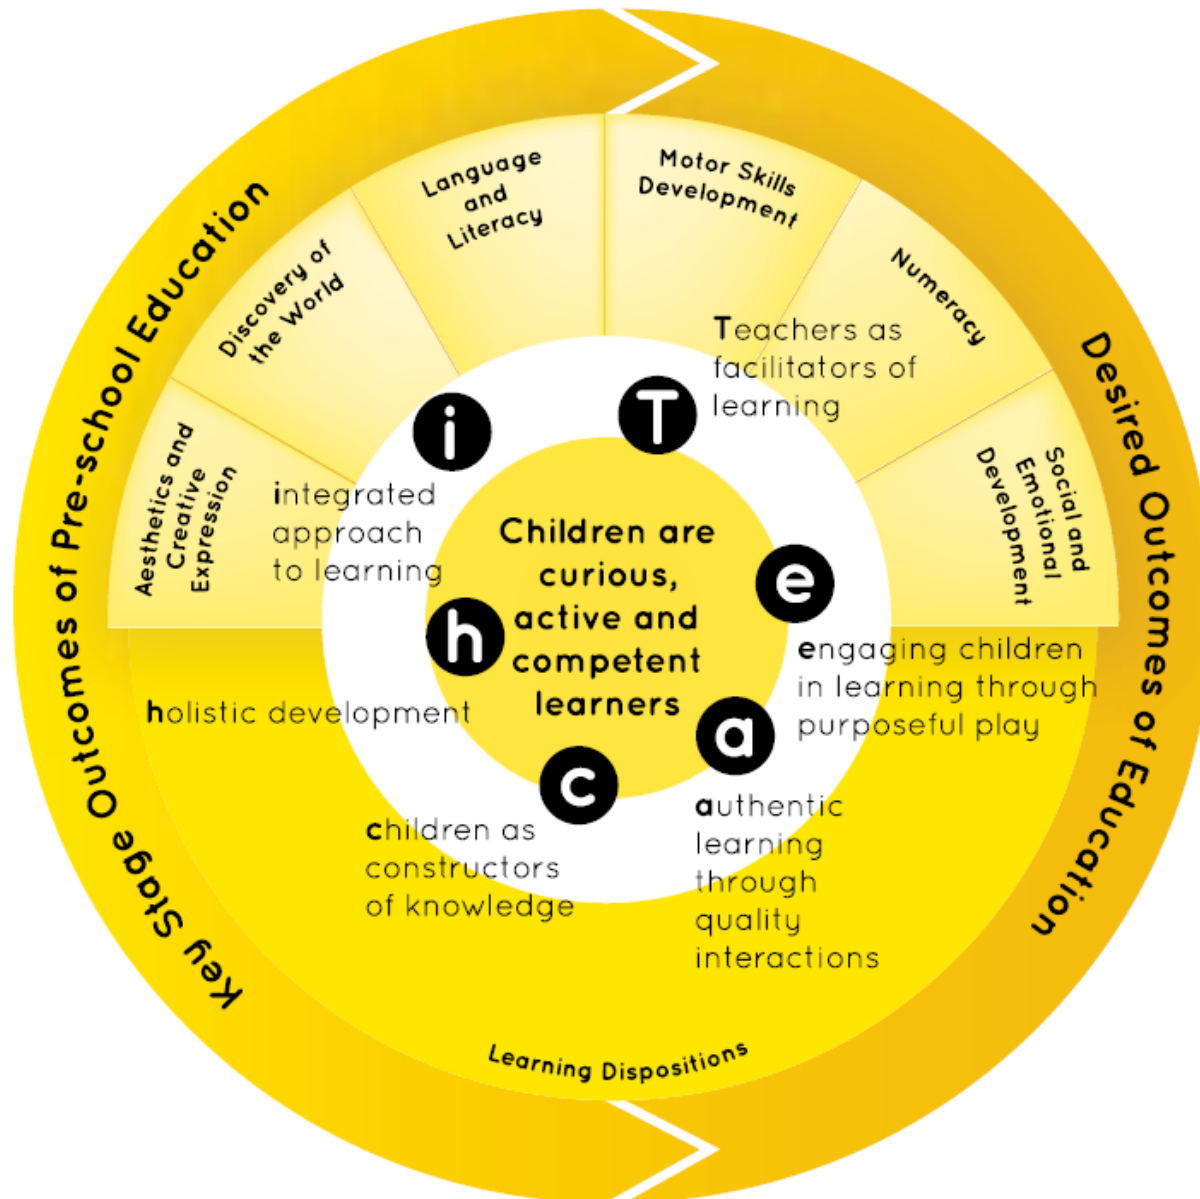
Key Stage Outcomes of Pre-school Education

Desired Outcomes of Education

Aesthetics and Creative Expression

Discovery of the World

Language and Literacy

Motor Skills Development

Numeracy

Social and Emotional Development

Children are curious, active and competent learners

T

Teachers as facilitators of learning

i

integrated approach to learning

e

engaging children in learning through purposeful play

h

holistic development

a

authentic learning through quality interactions

c

children as constructors of knowledge

Learning Dispositions